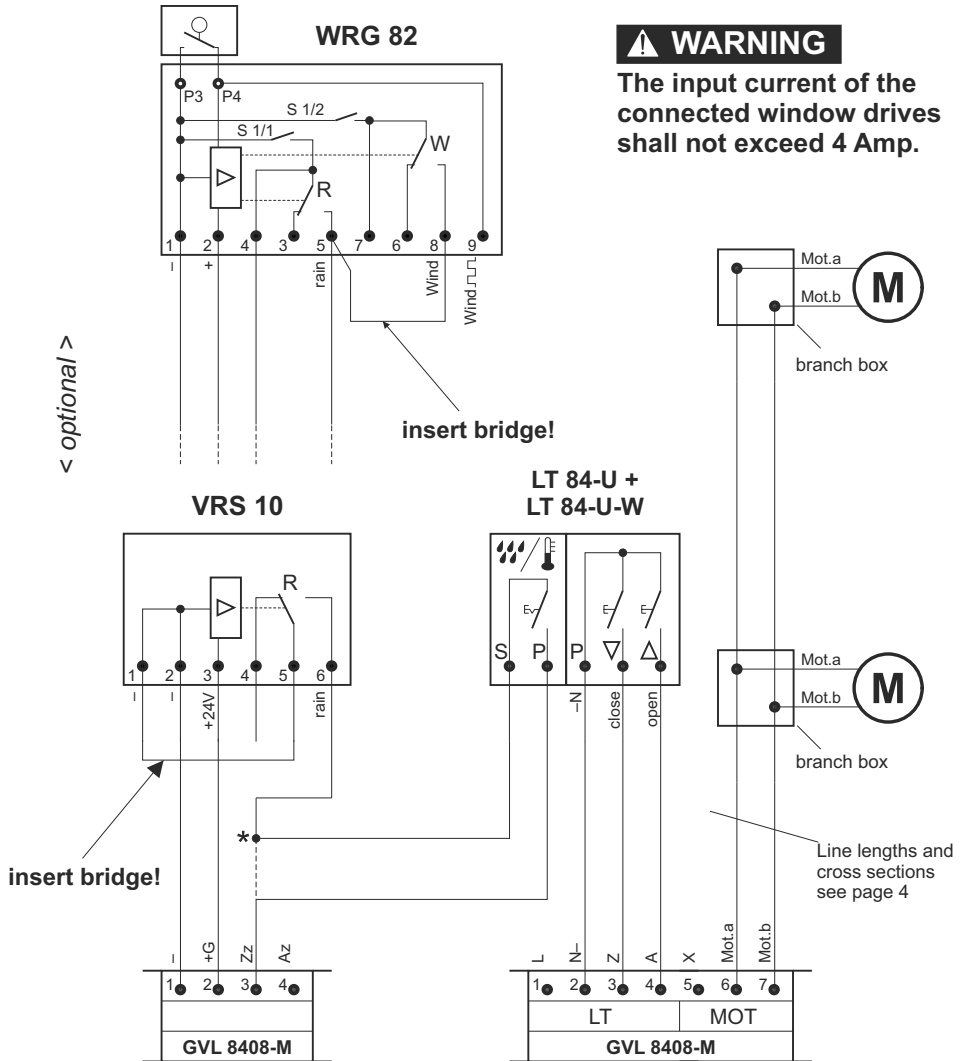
WRG 82

⚠ WARNING
The input current of the connected window drives shall not exceed 4 Amp.

P3 P4
S 1/2
S 1/1
W
R
1 2 4 3 5 7 6 8 9
– + rain Wind Wind⎍⎍

< optional >

insert bridge!

Mot.a
Mot.b
M
branch box

VRS 10
R
1 2 3 4 5 6
– – +24V rain

LT 84-U +
LT 84-U-W
S P P ∇ Δ
–N close open

Mot.a
Mot.b
M
branch box

*

insert bridge!

Line lengths and cross sections see page 4

– +G Zz Az
1 2 3 4
GVL 8408-M

L –N Z A X Mot.a Mot.b
1 2 3 4 5 6 7
LT MOT
GVL 8408-M